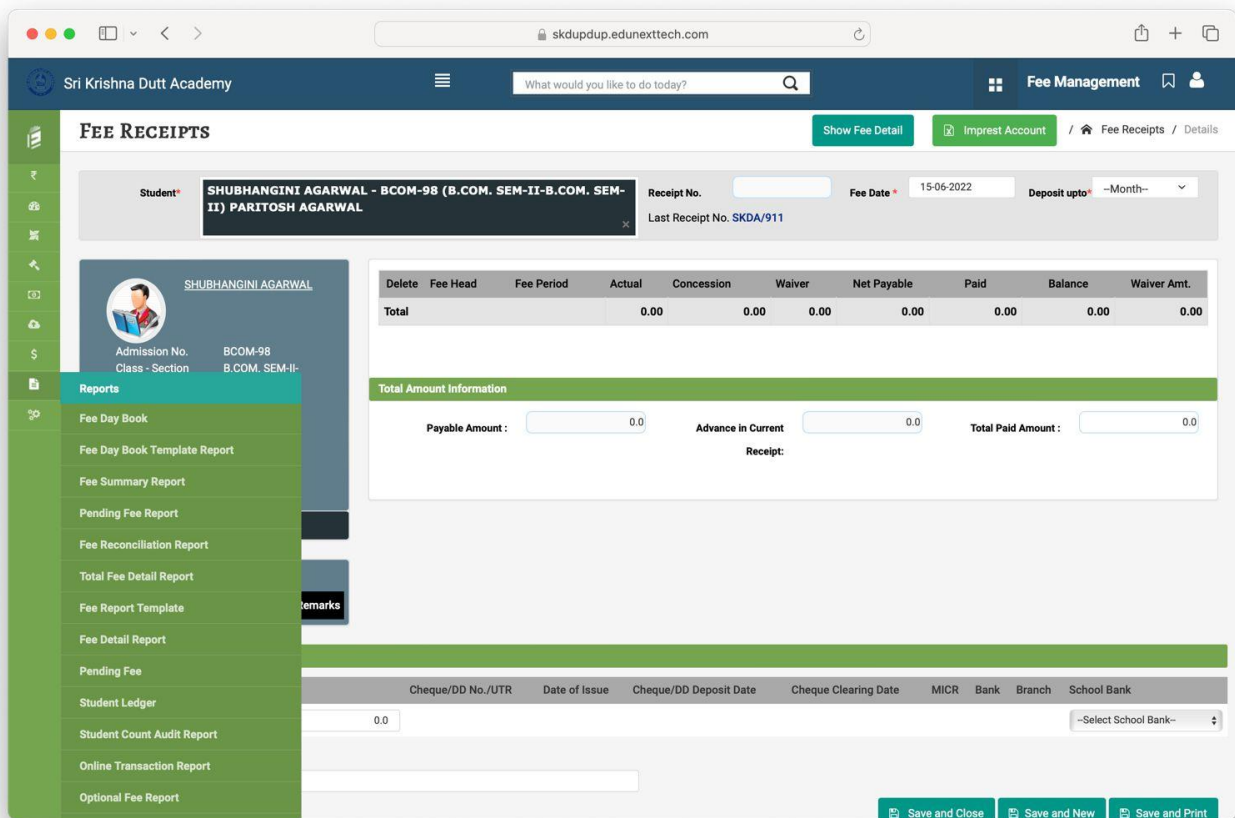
skdupdup.edunexttech.com

Sri Krishna Dutt Academy

What would you like to do today?

Fee Management

FEE RECEIPTS

Show Fee Detail

Impress Account

/ Fee Receipts / Details

Student*

SHUBHANGINI AGARWAL - BCOM-98 (B.COM. SEM-II-B.COM. SEM-II) PARITOSH AGARWAL

Receipt No.

Last Receipt No. SKDA/911

Fee Date *

15-06-2022

Deposit upto*

--Month--

SHUBHANGINI AGARWAL

Admission No. BCOM-98

Class - Section B.COM. SEM-II-

| Delete | Fee Head | Fee Period | Actual | Concession | Waiver | Net Payable | Paid | Balance | Waiver Amt. |
|---|---|---|---|---|---|---|---|---|---|
| Total | | | 0.00 | 0.00 | 0.00 | 0.00 | 0.00 | 0.00 | 0.00 |

Total Amount Information

Payable Amount : 0.0

Advance in Current Receipt: 0.0

Total Paid Amount : 0.0

Reports

Fee Day Book

Fee Day Book Template Report

Fee Summary Report

Pending Fee Report

Fee Reconciliation Report

Total Fee Detail Report

Fee Report Template

Fee Detail Report

Pending Fee

Student Ledger

Student Count Audit Report

Online Transaction Report

Optional Fee Report

Remarks

Cheque/DD No./UTR | Date of Issue | Cheque/DD Deposit Date | Cheque Clearing Date | MICR | Bank | Branch | School Bank

0.0

--Select School Bank--

Save and Close

Save and New

Save and Print